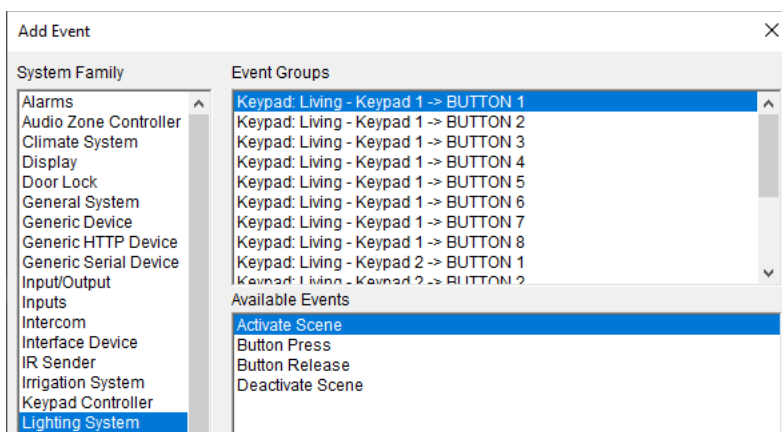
Add Event

System Family

Alarms
Audio Zone Controller
Climate System
Display
Door Lock
General System
Generic Device
Generic HTTP Device
Generic Serial Device
Input/Output
Inputs
Intercom
Interface Device
IR Sender
Irrigation System
Keypad Controller
Lighting System

Event Groups

Keypad: Living - Keypad 1 -> BUTTON 1
Keypad: Living - Keypad 1 -> BUTTON 2
Keypad: Living - Keypad 1 -> BUTTON 3
Keypad: Living - Keypad 1 -> BUTTON 4
Keypad: Living - Keypad 1 -> BUTTON 5
Keypad: Living - Keypad 1 -> BUTTON 6
Keypad: Living - Keypad 1 -> BUTTON 7
Keypad: Living - Keypad 1 -> BUTTON 8
Keypad: Living - Keypad 2 -> BUTTON 1
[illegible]

Available Events

Activate Scene
Button Press
Button Release
Deactivate Scene